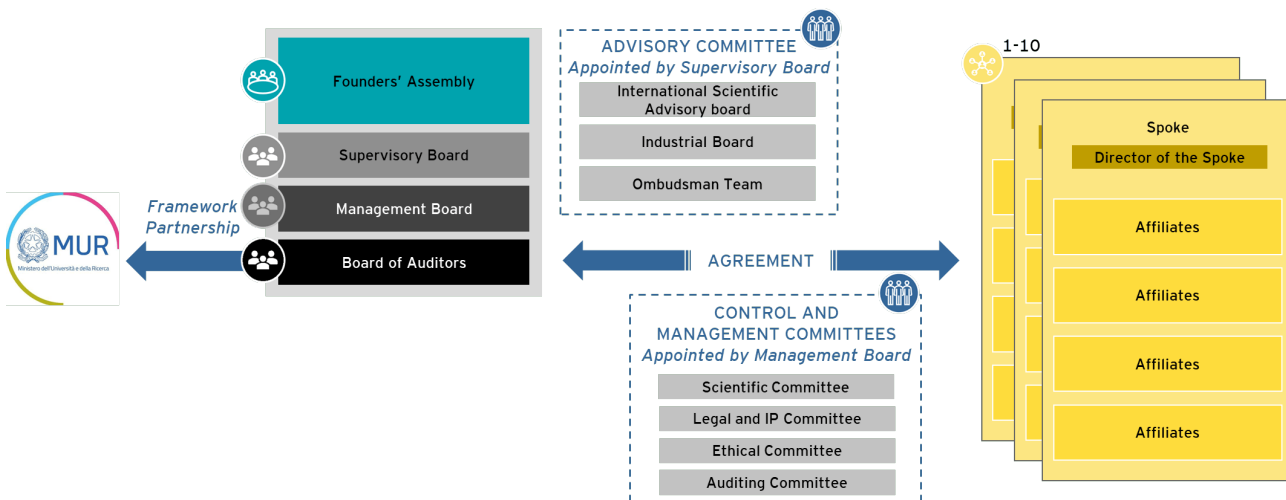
MUR
Ministero dell'Università e della Ricerca

Framework Partnership

Founders' Assembly

Supervisory Board

Management Board

Board of Auditors

ADVISORY COMMITTEE
Appointed by Supervisory Board

International Scientific Advisory board

Industrial Board

Ombudsman Team

AGREEMENT

CONTROL AND MANAGEMENT COMMITTEES
Appointed by Management Board

Scientific Committee

Legal and IP Committee

Ethical Committee

Auditing Committee

1-10

Spoke

Director of the Spoke

Affiliates

Affiliates

Affiliates

Affiliates